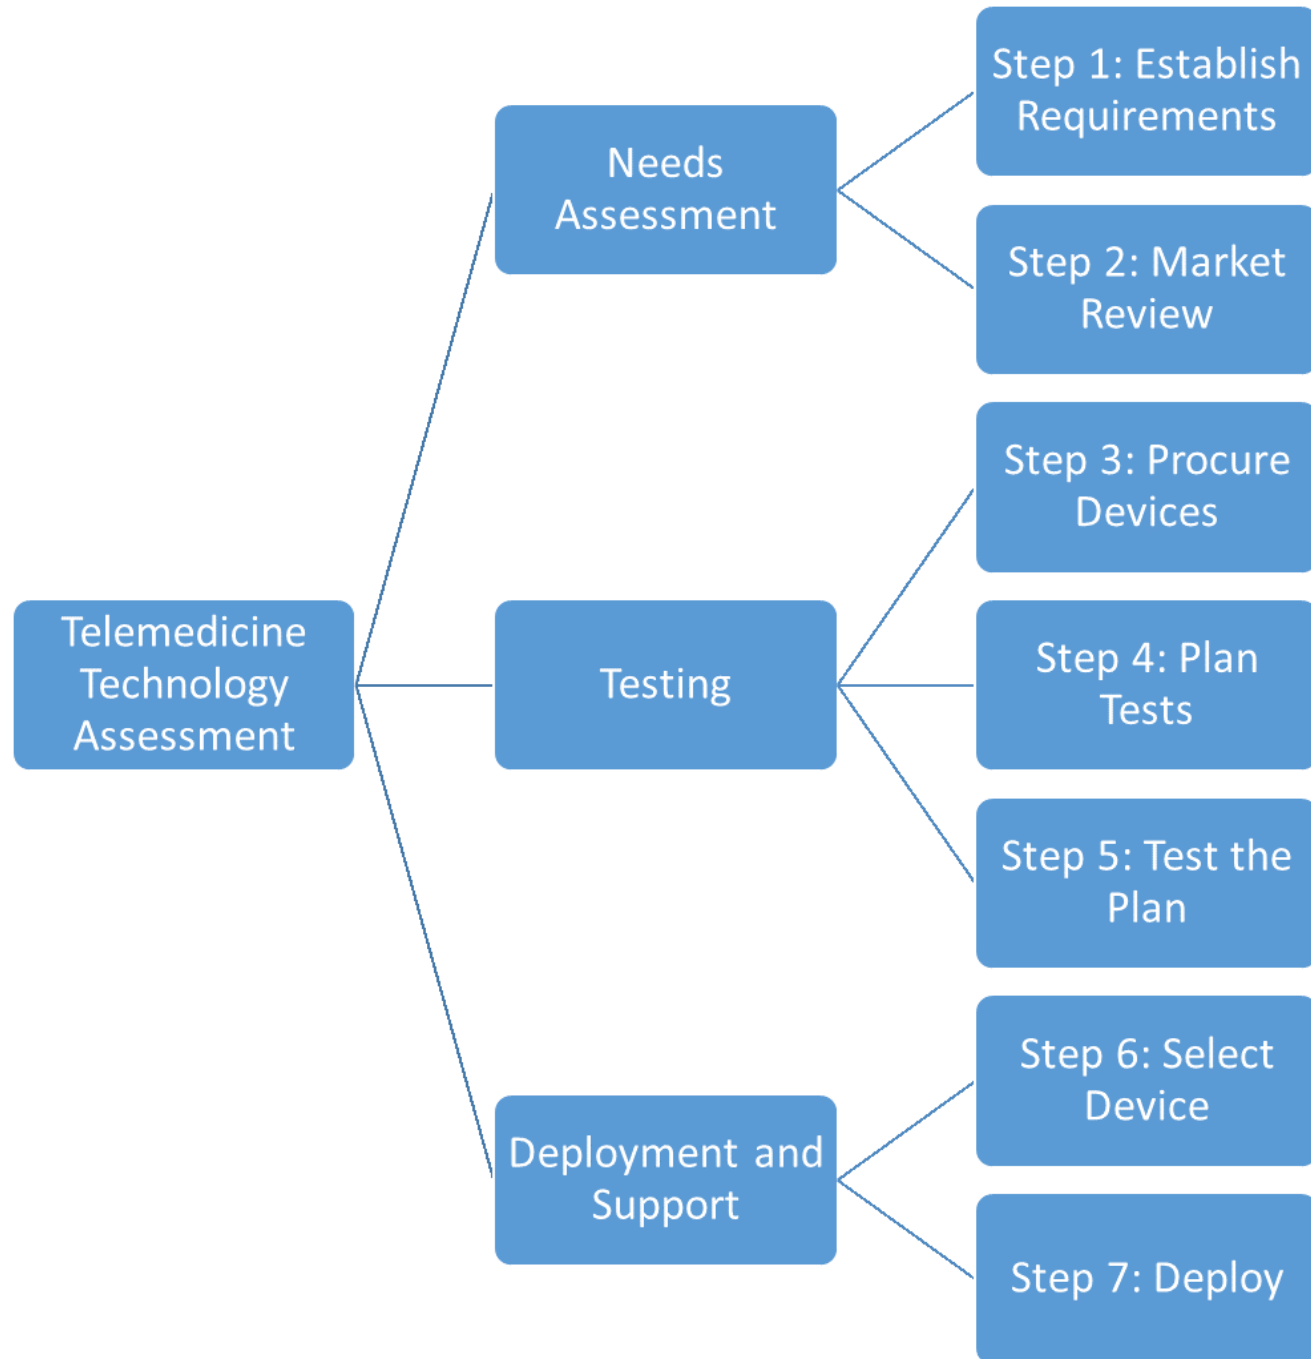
Telemedicine Technology Assessment

Needs Assessment

Step 1: Establish Requirements

Step 2: Market Review

Testing

Step 3: Procure Devices

Step 4: Plan Tests

Step 5: Test the Plan

Deployment and Support

Step 6: Select Device

Step 7: Deploy